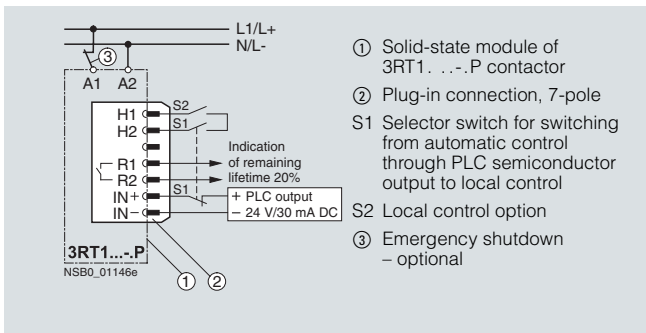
L1/L+
N/L-
③
A1 A2
H1
H2
S2
S1
Indication of remaining lifetime 20%
R1
R2
IN+
IN–
S1
+ PLC output
– 24 V/30 mA DC
3RT1...-.P
NSB0_01146e
①
②

① Solid-state module of 3RT1. . .-.P contactor

② Plug-in connection, 7-pole

S1 Selector switch for switching from automatic control through PLC semiconductor output to local control

S2 Local control option

③ Emergency shutdown – optional